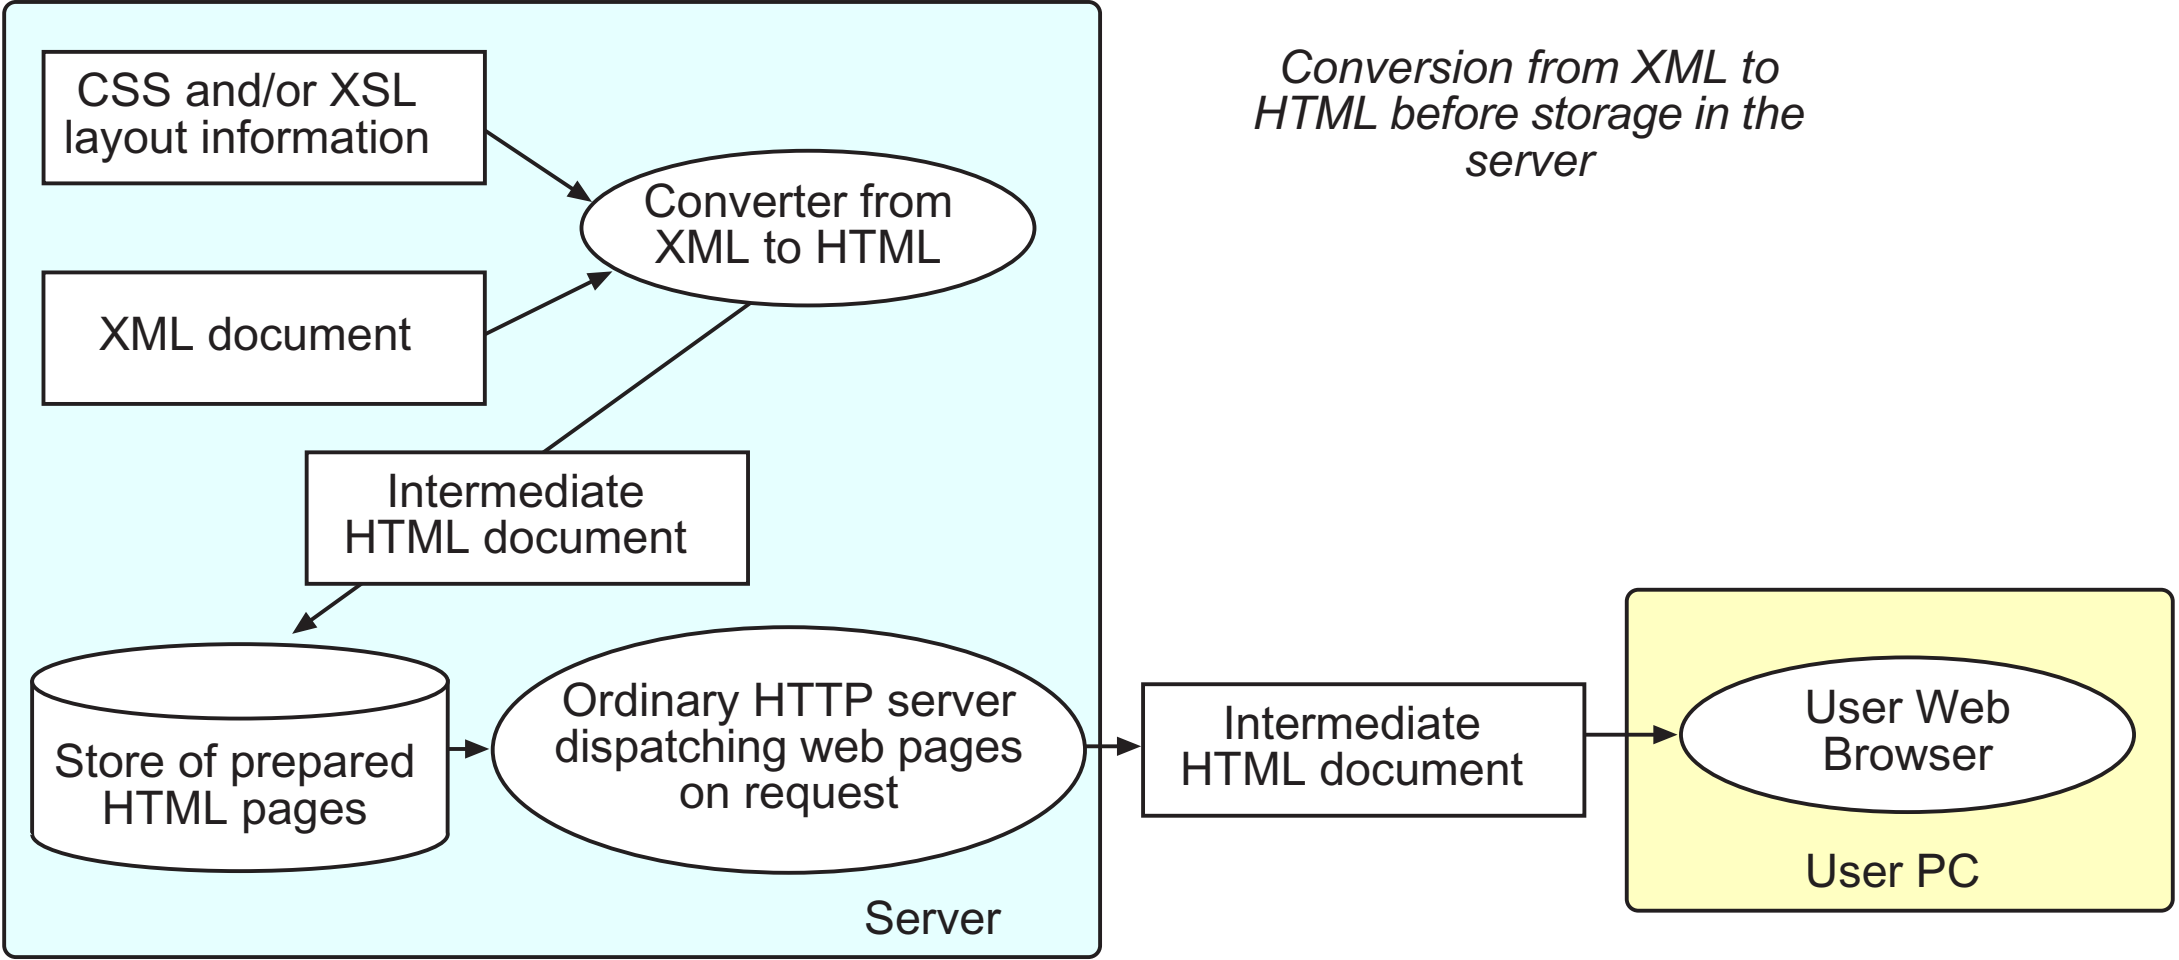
CSS and/or XSL layout information

Conversion from XML to HTML before storage in the server

Converter from XML to HTML

XML document

Intermediate HTML document

Store of prepared HTML pages

Ordinary HTTP server dispatching web pages on request

Server

Intermediate HTML document

User Web Browser

User PC